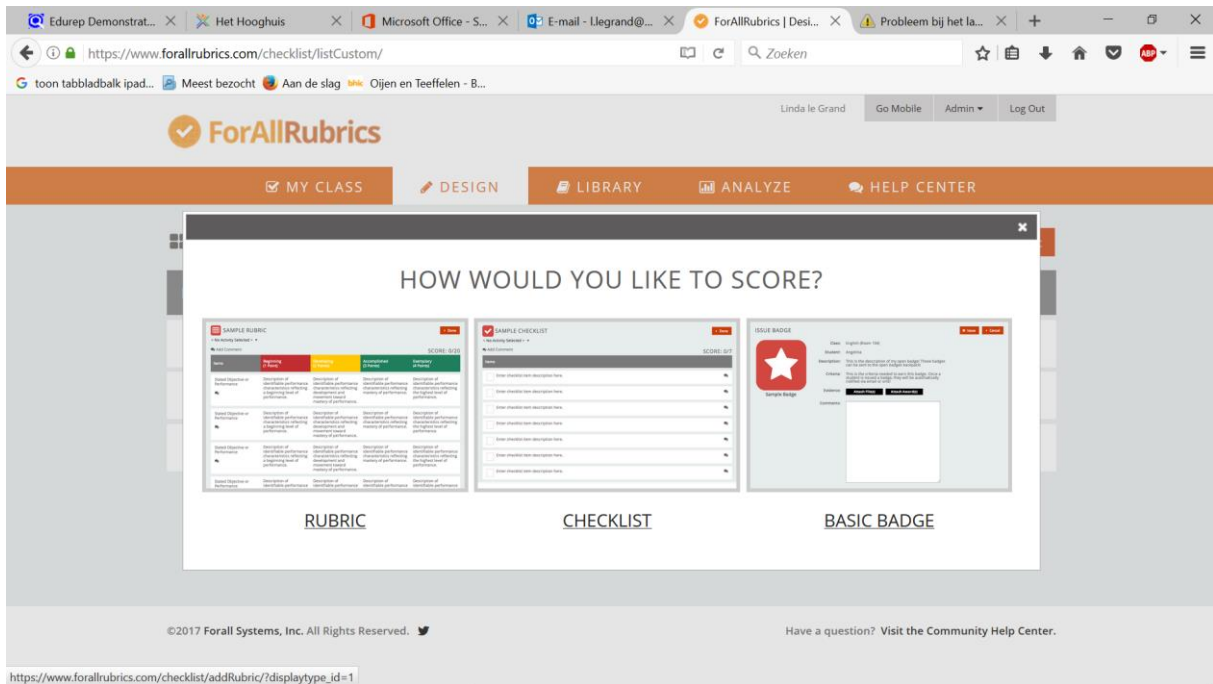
Edurep Demonstrat... × Het Hooghuis × Microsoft Office - S... × E-mail - l.legrand@... × ForAllRubrics | Desi... × Probleem bij het la... × +

https://www.forallrubrics.com/checklist/listCustom/

Zoeken

toon tabbladbalk ipad... Meest bezocht Aan de slag Oijen en Teeffelen - B...

Linda le Grand Go Mobile Admin Log Out

ForAllRubrics

MY CLASS DESIGN LIBRARY ANALYZE HELP CENTER

×

HOW WOULD YOU LIKE TO SCORE?

SAMPLE RUBRIC

SCORE: 0/20

| Name | Beginning (1 Point) | Developing (2 Points) | Accomplished (3 Points) | Exemplary (4 Points) |
|---|---|---|---|---|
| Stated Objective or Performance | Description of identifiable performance characteristics reflecting a beginning level of performance. | Description of identifiable performance characteristics reflecting development and movement toward mastery of performance. | Description of identifiable performance characteristics reflecting mastery of performance. | Description of identifiable performance characteristics reflecting the highest level of performance. |
| Stated Objective or Performance | Description of identifiable performance characteristics reflecting a beginning level of performance. | Description of identifiable performance characteristics reflecting development and movement toward mastery of performance. | Description of identifiable performance characteristics reflecting mastery of performance. | Description of identifiable performance characteristics reflecting the highest level of performance. |
| Stated Objective or Performance | Description of identifiable performance characteristics reflecting a beginning level of performance. | Description of identifiable performance characteristics reflecting development and movement toward mastery of performance. | Description of identifiable performance characteristics reflecting mastery of performance. | Description of identifiable performance characteristics reflecting the highest level of performance. |
| Stated Objective or Performance | Description of identifiable performance | Description of identifiable performance | Description of identifiable performance | Description of identifiable performance |

SAMPLE CHECKLIST

SCORE: 0/7

Name

Enter checklist item description here.
Enter checklist item description here.
Enter checklist item description here.
Enter checklist item description here.
Enter checklist item description here.
Enter checklist item description here.
Enter checklist item description here.

ISSUE BADGE

Sample Badge

Class
Student
Description
Criteria
Evidence
Comments

RUBRIC CHECKLIST BASIC BADGE

©2017 Forall Systems, Inc. All Rights Reserved.

Have a question? Visit the Community Help Center.

https://www.forallrubrics.com/checklist/addRubric/?displaytype_id=1